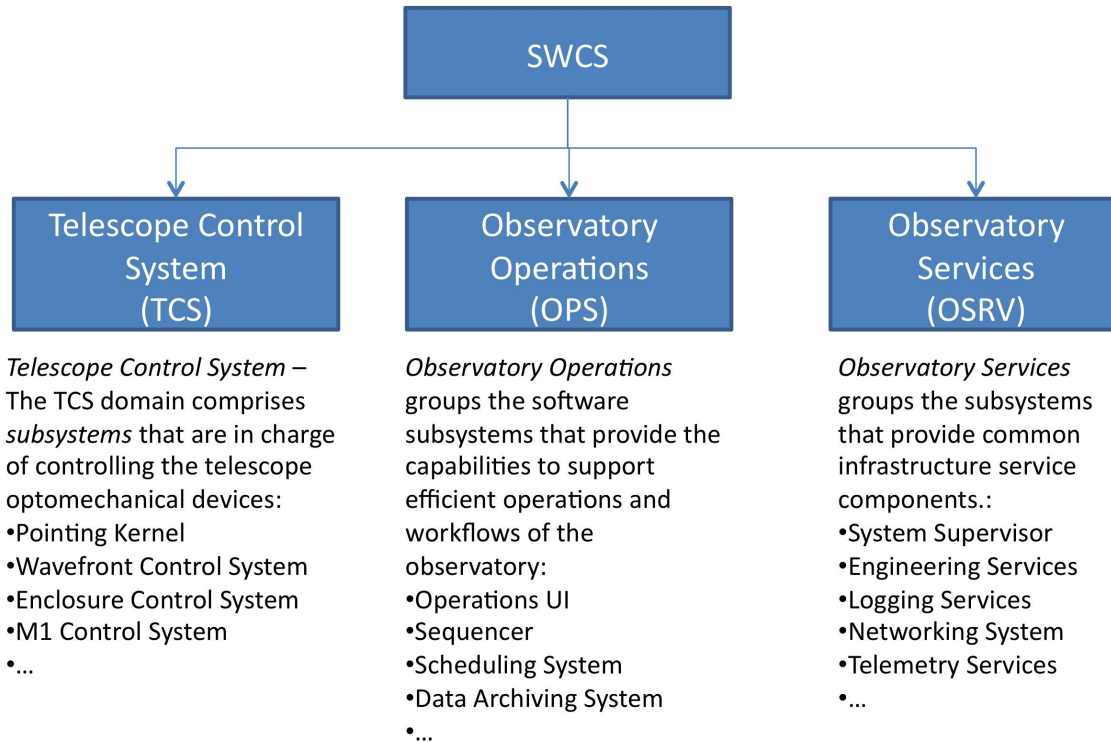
SWCS

Telescope Control System (TCS)

Observatory Operations (OPS)

Observatory Services (OSRV)

*Telescope Control System* – The TCS domain comprises *subsystems* that are in charge of controlling the telescope optomechanical devices:
•Pointing Kernel
•Wavefront Control System
•Enclosure Control System
•M1 Control System
•…

*Observatory Operations* groups the software subsystems that provide the capabilities to support efficient operations and workflows of the observatory:
•Operations UI
•Sequencer
•Scheduling System
•Data Archiving System
•…

*Observatory Services* groups the subsystems that provide common infrastructure service components.:
•System Supervisor
•Engineering Services
•Logging Services
•Networking System
•Telemetry Services
•…